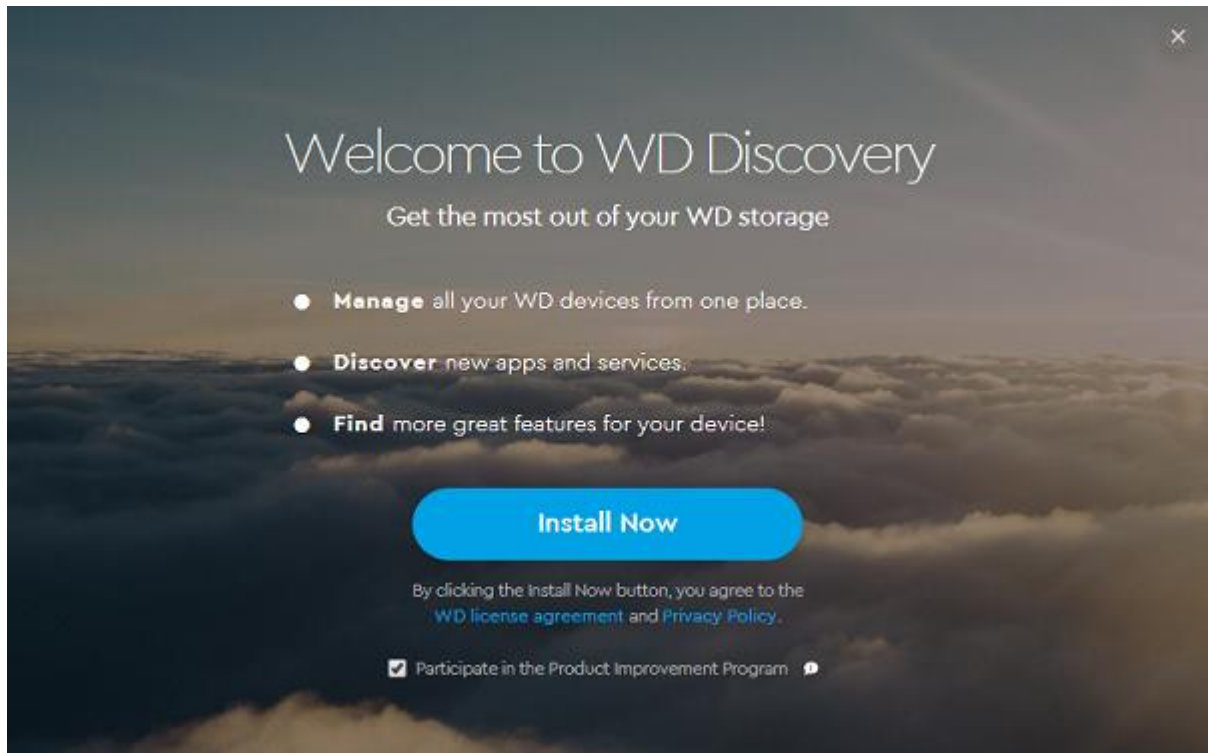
×

Welcome to WD Discovery

Get the most out of your WD storage

- **Manage** all your WD devices from one place.
- **Discover** new apps and services.
- **Find** more great features for your device!

Install Now

By clicking the Install Now button, you agree to the WD license agreement and Privacy Policy.

Participate in the Product Improvement Program